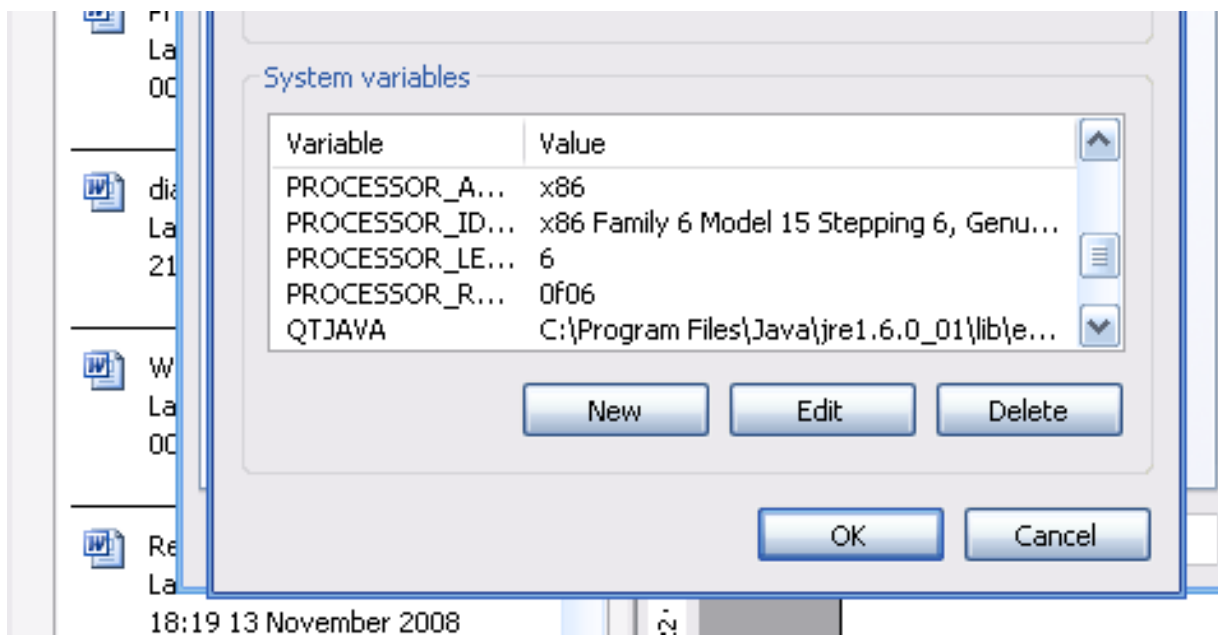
Fr
La
00

dia
La
21

W
La
00

Re
La
18:19 13 November 2008

System variables

| Variable | Value |
|---|---|
| PROCESSOR_A... | x86 |
| PROCESSOR_ID... | x86 Family 6 Model 15 Stepping 6, Genu... |
| PROCESSOR_LE... | 6 |
| PROCESSOR_R... | 0f06 |
| QTJAVA | C:\Program Files\Java\jre1.6.0_01\lib\e... |

New Edit Delete

OK Cancel

22: